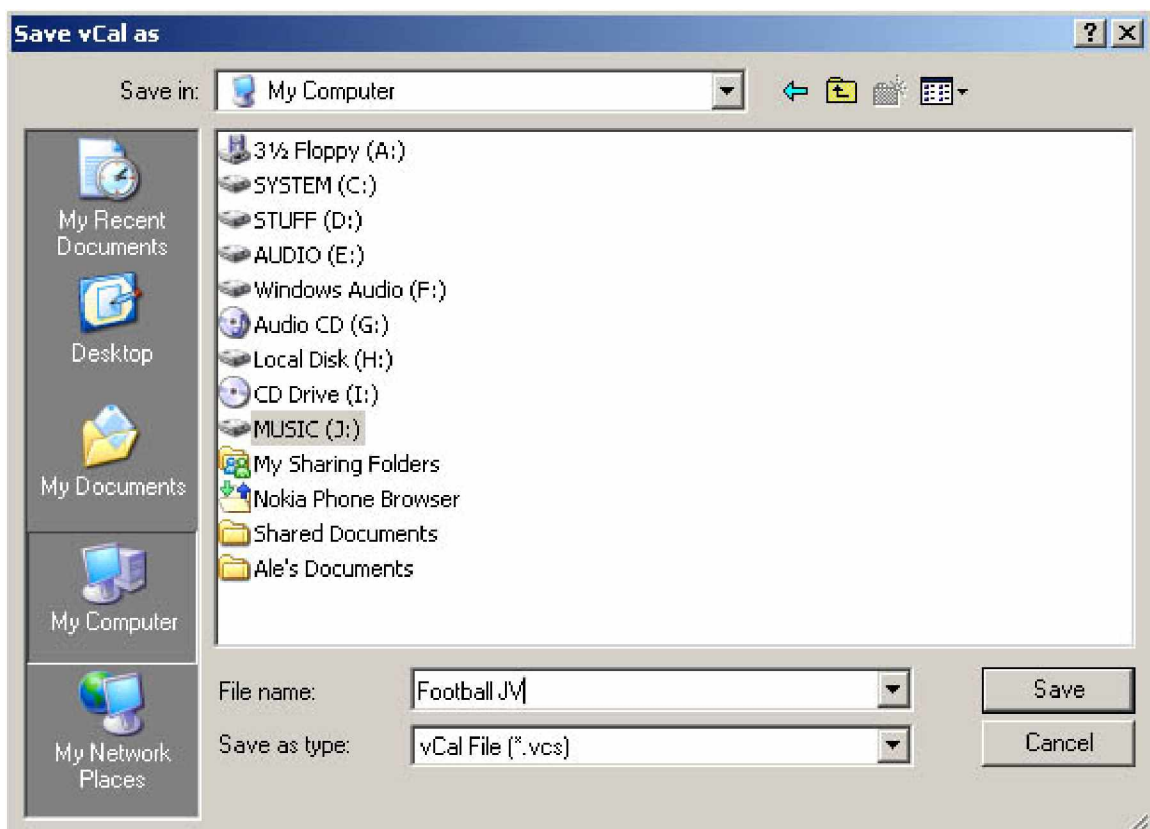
Save vCal as

?

Save in: My Computer

My Recent Documents

Desktop

My Documents

My Computer

My Network Places

3½ Floppy (A:)
SYSTEM (C:)
STUFF (D:)
AUDIO (E:)
Windows Audio (F:)
Audio CD (G:)
Local Disk (H:)
CD Drive (I:)
MUSIC (J:)
My Sharing Folders
Nokia Phone Browser
Shared Documents
Ale's Documents

File name: Football JV

Save as type: vCal File (*.vcs)

Save

Cancel